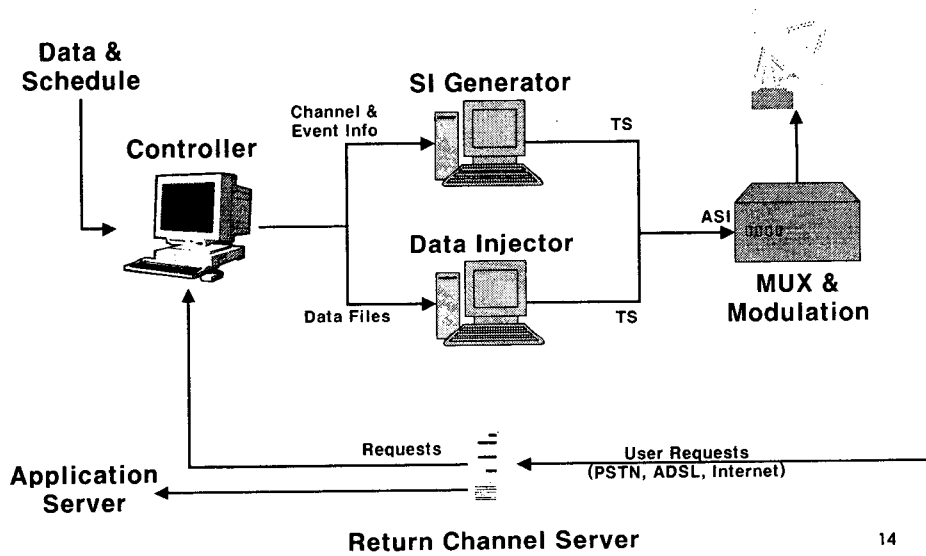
Data & Schedule

Controller

Channel & Event Info

SI Generator

TS

Data Injector

Data Files

TS

ASI

MUX & Modulation

Requests

User Requests (PSTN, ADSL, Internet)

Application Server

Return Channel Server

14